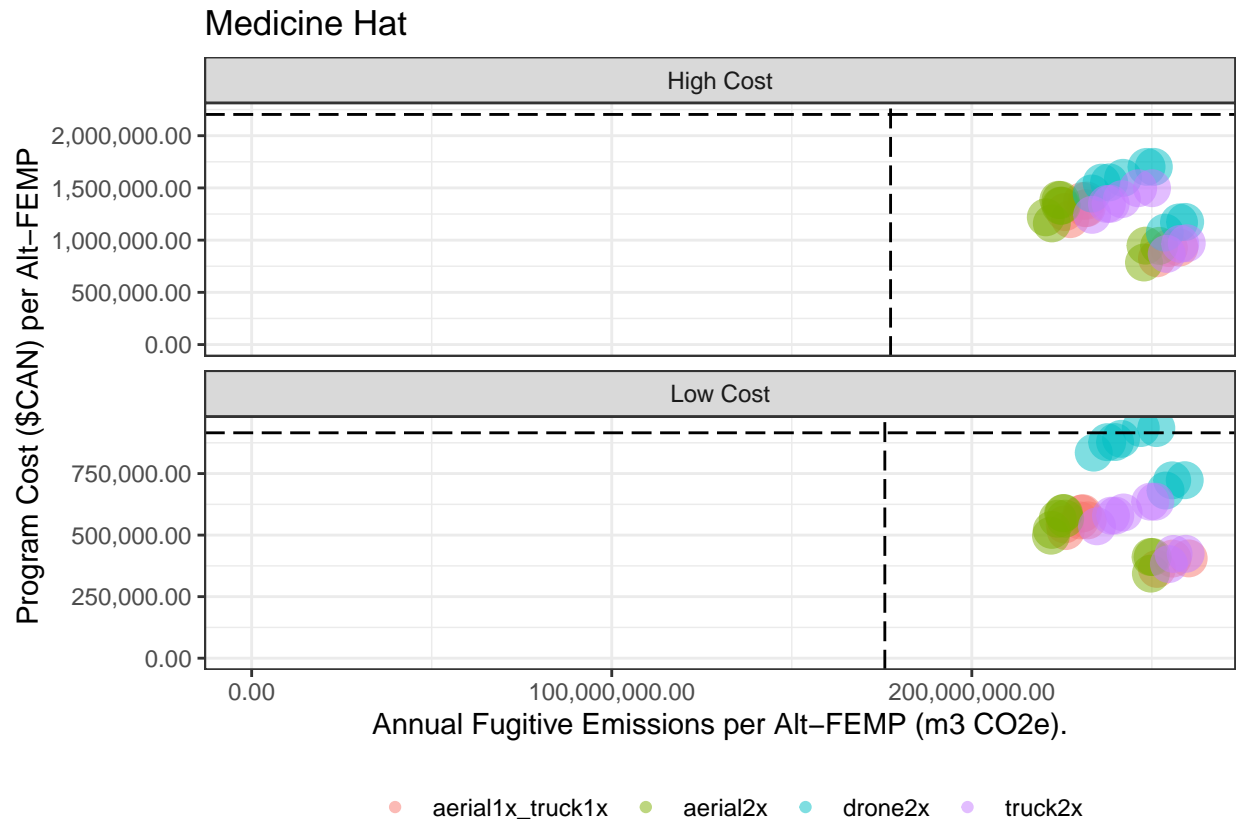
Medicine Hat

High Cost

2,000,000.00
1,500,000.00
1,000,000.00
500,000.00
0.00

Low Cost

750,000.00
500,000.00
250,000.00
0.00

Program Cost ($CAN) per Alt−FEMP

0.00
100,000,000.00
200,000,000.00

Annual Fugitive Emissions per Alt−FEMP (m3 CO2e).

aerial1x_truck1x
aerial2x
drone2x
truck2x